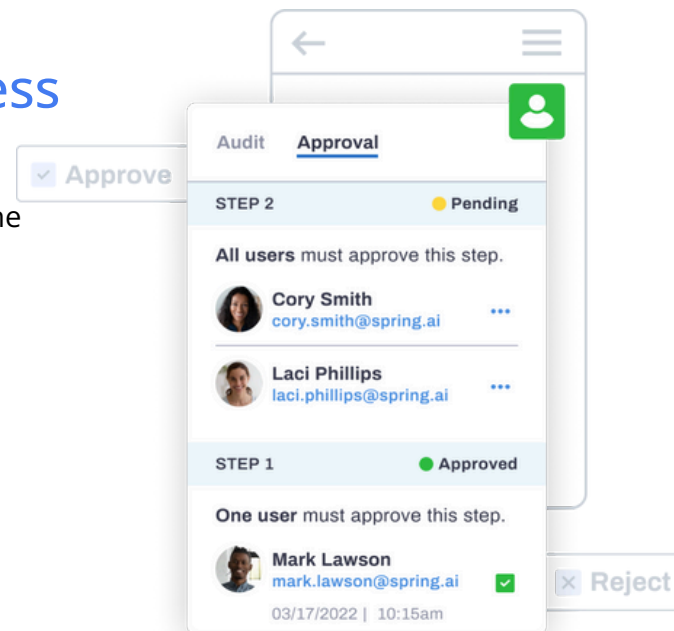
ess

Approve

ne

Audit Approval

STEP 2 Pending

All users must approve this step.

Cory Smith
cory.smith@spring.ai

Laci Phillips
laci.phillips@spring.ai

STEP 1 Approved

One user must approve this step.

Mark Lawson
mark.lawson@spring.ai

03/17/2022 | 10:15am

Reject